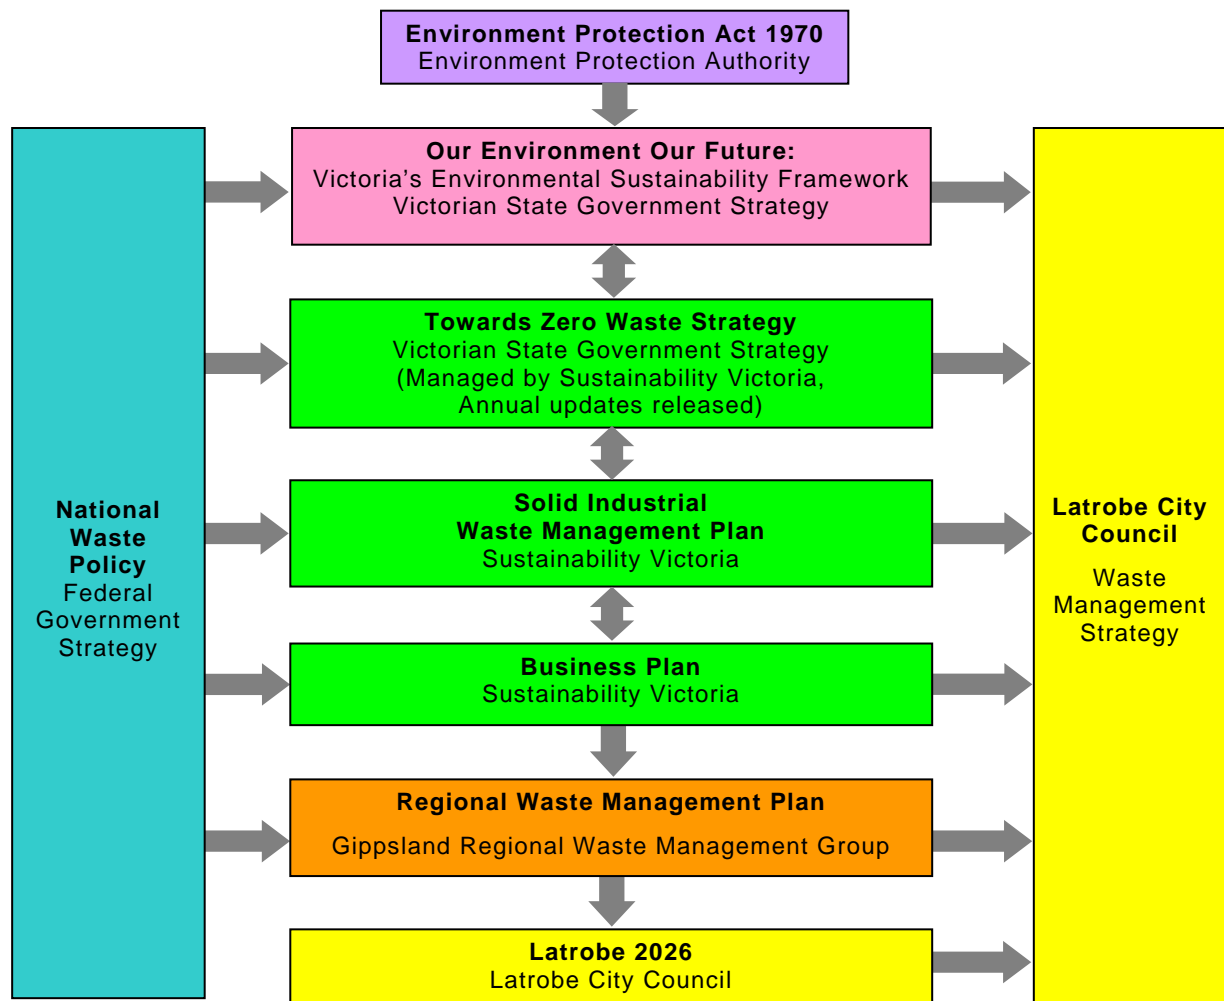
Environment Protection Act 1970
Environment Protection Authority

National Waste Policy
Federal Government Strategy

Our Environment Our Future:
Victoria's Environmental Sustainability Framework
Victorian State Government Strategy

Towards Zero Waste Strategy
Victorian State Government Strategy
(Managed by Sustainability Victoria, Annual updates released)

Solid Industrial Waste Management Plan
Sustainability Victoria

Business Plan
Sustainability Victoria

Regional Waste Management Plan
Gippsland Regional Waste Management Group

Latrobe 2026
Latrobe City Council

Latrobe City Council
Waste Management Strategy